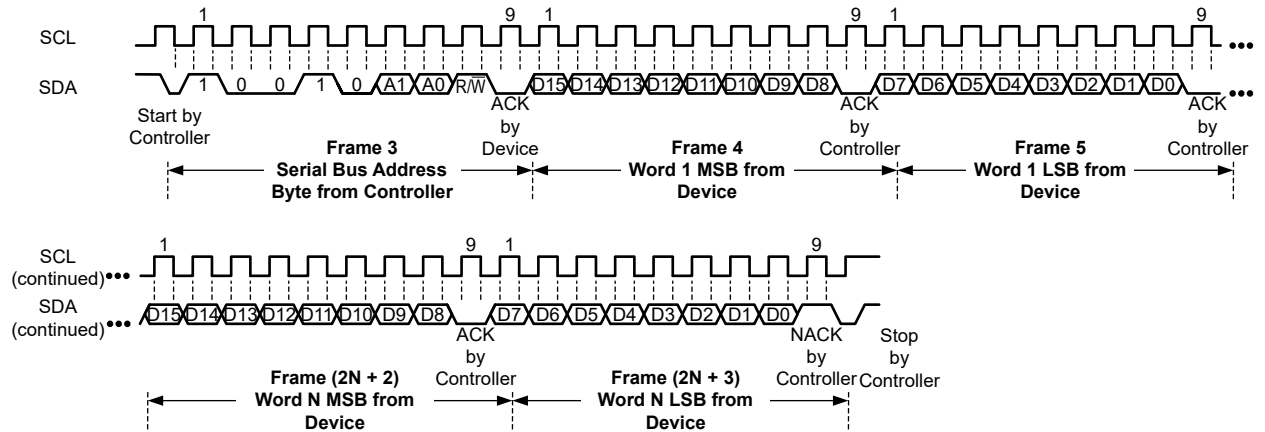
SCL

SDA

1 9 1 9 1 9

1 0 0 1 0 A1 A0 R/$\overline{W}$ D15 D14 D13 D12 D11 D10 D9 D8 D7 D6 D5 D4 D3 D2 D1 D0

Start by Controller

ACK by Device

ACK by Controller

ACK by Controller

Frame 3
Serial Bus Address Byte from Controller

Frame 4
Word 1 MSB from Device

Frame 5
Word 1 LSB from Device

SCL (continued)

SDA (continued)

1 9 1 9

D15 D14 D13 D12 D11 D10 D9 D8 D7 D6 D5 D4 D3 D2 D1 D0

ACK by Controller

NACK by Controller

Stop by Controller

Frame (2N + 2)
Word N MSB from Device

Frame (2N + 3)
Word N LSB from Device